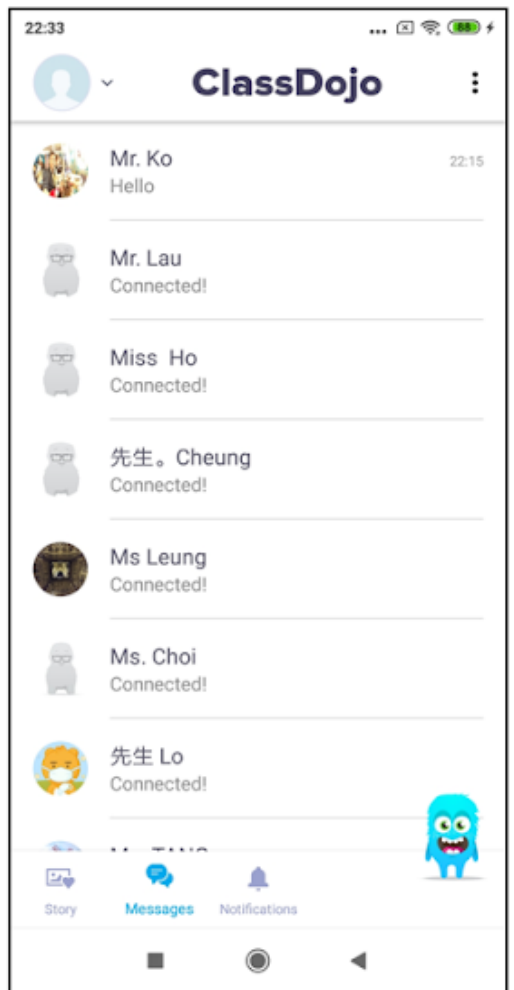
22:33 ... 68

ClassDojo

Mr. Ko
Hello
22:15

Mr. Lau
Connected!

Miss Ho
Connected!

先生。Cheung
Connected!

Ms Leung
Connected!

Ms. Choi
Connected!

先生 Lo
Connected!

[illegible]

Story Messages Notifications